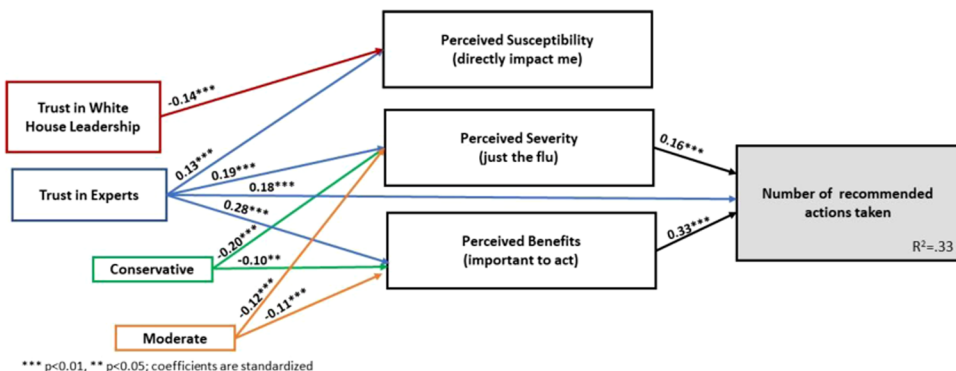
Trust in White House Leadership

-0.14***

Perceived Susceptibility (directly impact me)

Perceived Severity (just the flu)

0.16***

Trust in Experts

0.13***

0.19***

0.18***

0.28***

Number of recommended actions taken

$R^2$=.33

-0.20***

Conservative

-0.10**

Perceived Benefits (important to act)

0.33***

-0.12***

-0.11***

Moderate

*** p<0.01, ** p<0.05; coefficients are standardized